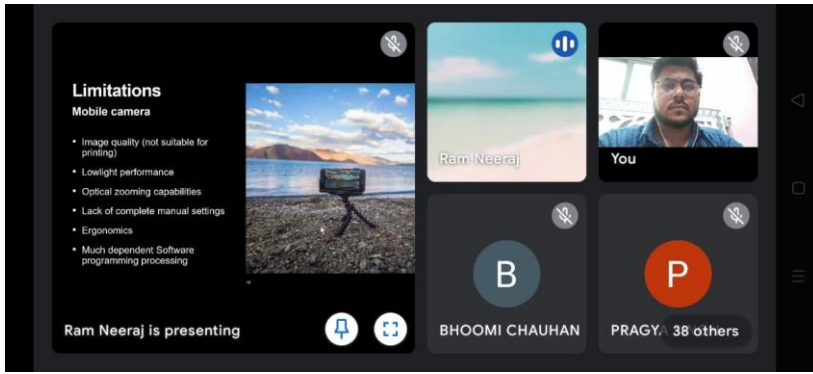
Limitations
Mobile camera

- Image quality (not suitable for printing)
- Lowlight performance
- Optical zooming capabilities
- Lack of complete manual settings
- Ergonomics
- Much dependent Software programming processing

Ram Neeraj is presenting

Ram Neeraj

You

B
BHOOMI CHAUHAN

P
PRAGYA

38 others